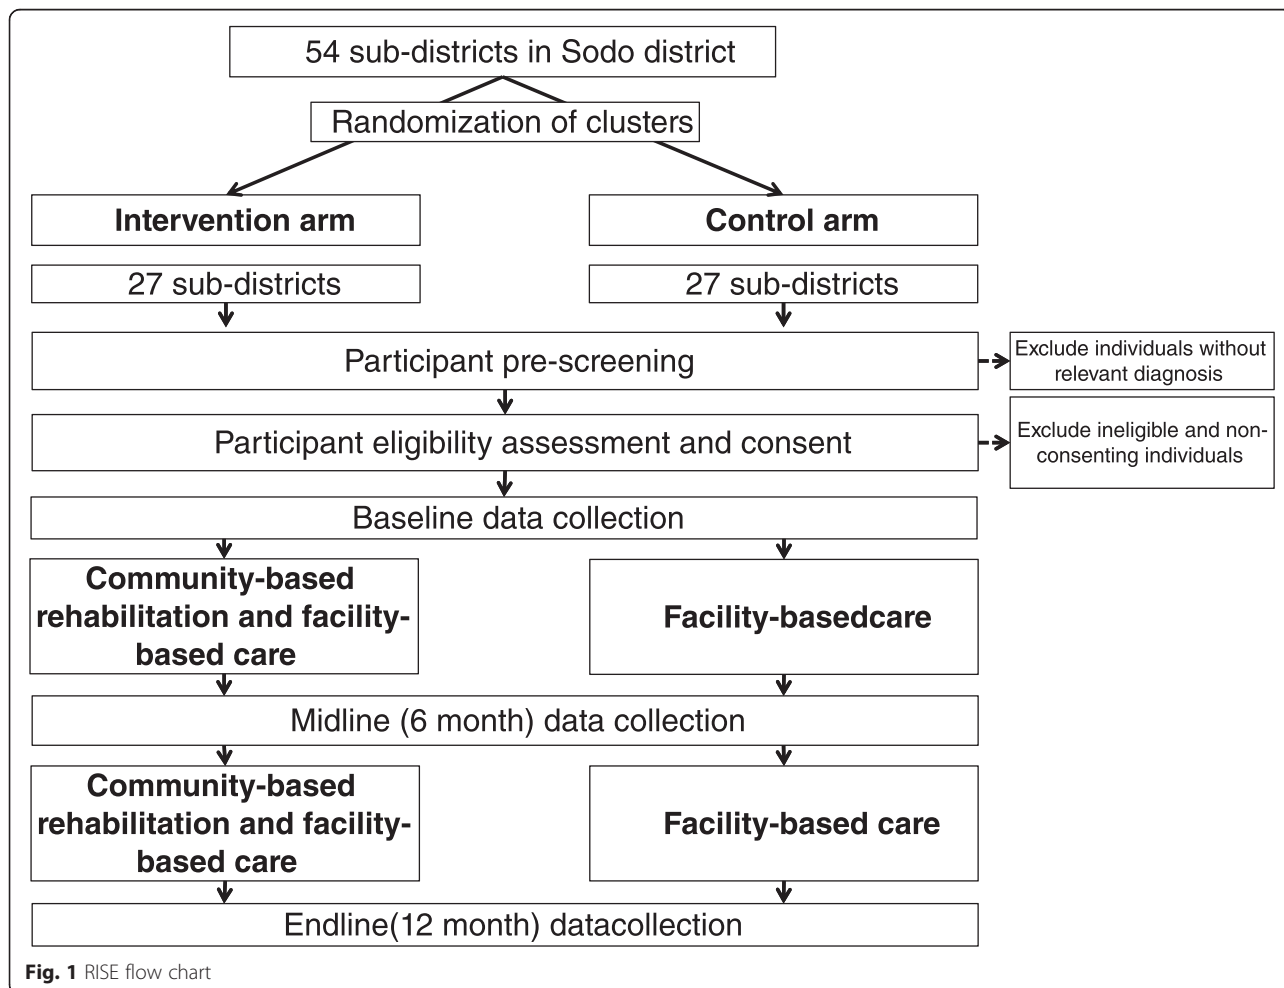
54 sub-districts in Sodo district

Randomization of clusters

**Intervention arm**

**Control arm**

27 sub-districts

27 sub-districts

Participant pre-screening

Exclude individuals without relevant diagnosis

Participant eligibility assessment and consent

Exclude ineligible and non-consenting individuals

Baseline data collection

**Community-based rehabilitation and facility-based care**

**Facility-basedcare**

Midline (6 month) data collection

**Community-based rehabilitation and facility-based care**

**Facility-based care**

Endline(12 month) datacollection

**Fig. 1** RISE flow chart